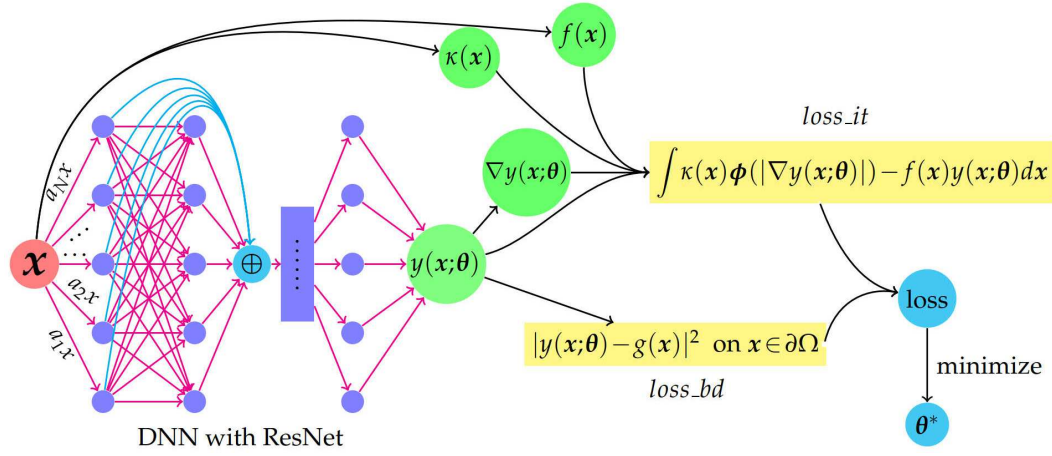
$f(\boldsymbol{x})$

$\kappa(\boldsymbol{x})$

$loss\_it$

$\nabla y(\boldsymbol{x};\boldsymbol{\theta})$

$\int \kappa(\boldsymbol{x})\boldsymbol{\phi}(|\nabla y(\boldsymbol{x};\boldsymbol{\theta})|) - f(\boldsymbol{x})y(\boldsymbol{x};\boldsymbol{\theta})d\boldsymbol{x}$

$a_N x$

$\boldsymbol{x}$

$a_2 x$

$a_1 x$

$\oplus$

$y(\boldsymbol{x};\boldsymbol{\theta})$

loss

$|y(\boldsymbol{x};\boldsymbol{\theta}) - g(\boldsymbol{x})|^2$ on $\boldsymbol{x} \in \partial\Omega$

minimize

$loss\_bd$

$\boldsymbol{\theta}^*$

DNN with ResNet